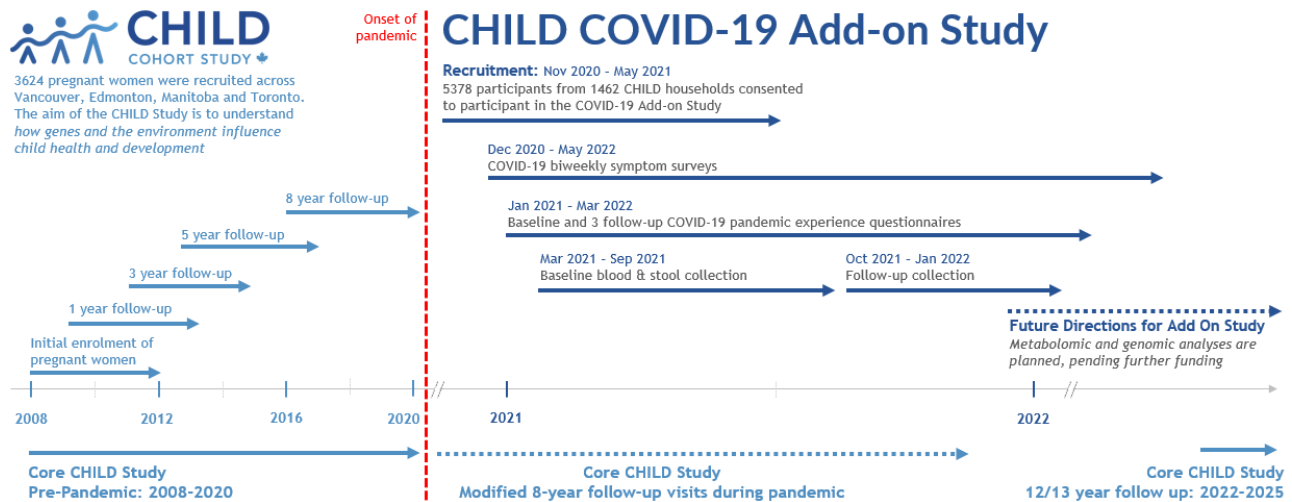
CHILD
COHORT STUDY

3624 pregnant women were recruited across Vancouver, Edmonton, Manitoba and Toronto. The aim of the CHILD Study is to understand *how genes and the environment influence child health and development*

Onset of pandemic

CHILD COVID-19 Add-on Study

Recruitment: Nov 2020 - May 2021
5378 participants from 1462 CHILD households consented to participant in the COVID-19 Add-on Study

Dec 2020 - May 2022
COVID-19 biweekly symptom surveys

Jan 2021 - Mar 2022
Baseline and 3 follow-up COVID-19 pandemic experience questionnaires

Mar 2021 - Sep 2021
Baseline blood & stool collection

Oct 2021 - Jan 2022
Follow-up collection

Future Directions for Add On Study
*Metabolomic and genomic analyses are planned, pending further funding*

8 year follow-up

5 year follow-up

3 year follow-up

1 year follow-up

Initial enrolment of pregnant women

2008
2012
2016
2020
2021
2022

Core CHILD Study
Pre-Pandemic: 2008-2020

Core CHILD Study
Modified 8-year follow-up visits during pandemic

Core CHILD Study
12/13 year follow up: 2022-2025